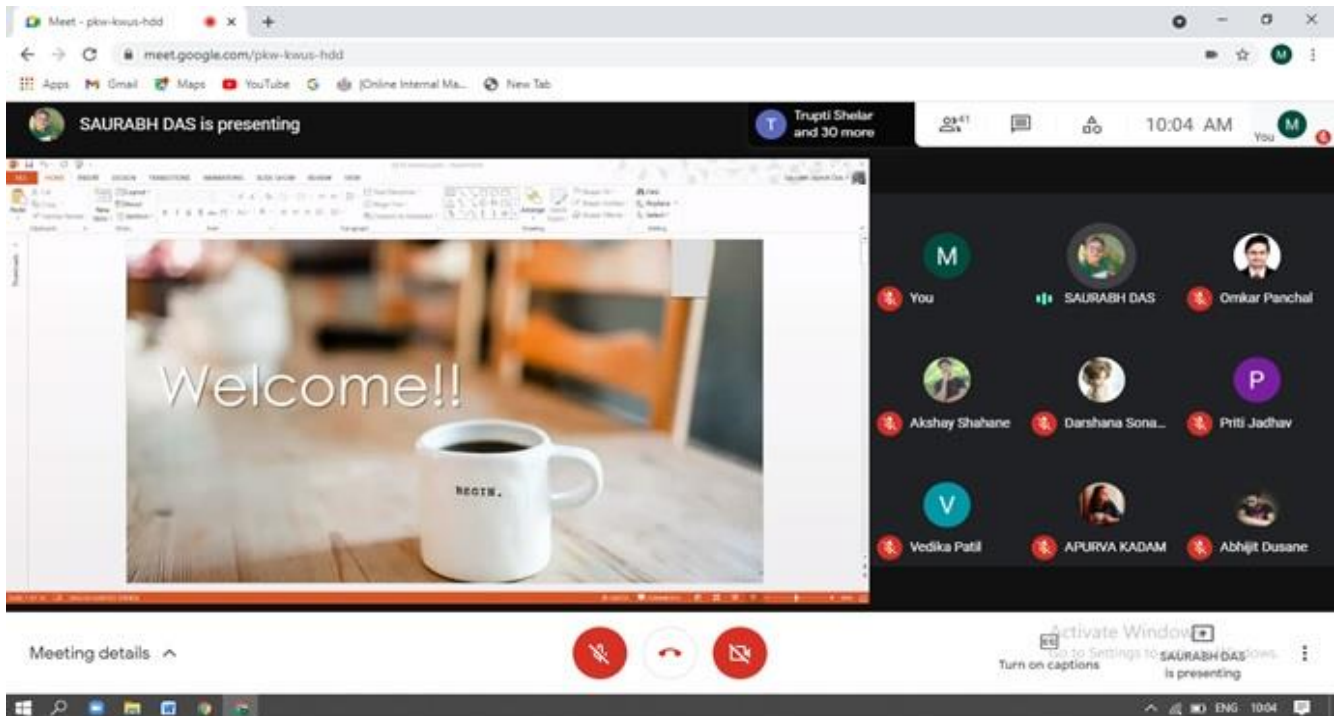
Meet - pkw-kwus-hdd

meet.google.com/pkw-kwus-hdd

Apps Gmail Maps YouTube [Online Internal Ma... New Tab

SAURABH DAS is presenting

Trupti Shelar and 30 more

41

10:04 AM

You

Welcome!!

BEGIN.

M You

SAURABH DAS

Omkar Panchal

Akshay Shahane

Darshana Sona...

P Priti Jadhav

V Vedika Patil

APURVA KADAM

Abhijit Dusane

Meeting details

Activate Windows
Go to Settings to activate Windows.

Turn on captions

SAURABH DAS is presenting

ENG 10:04